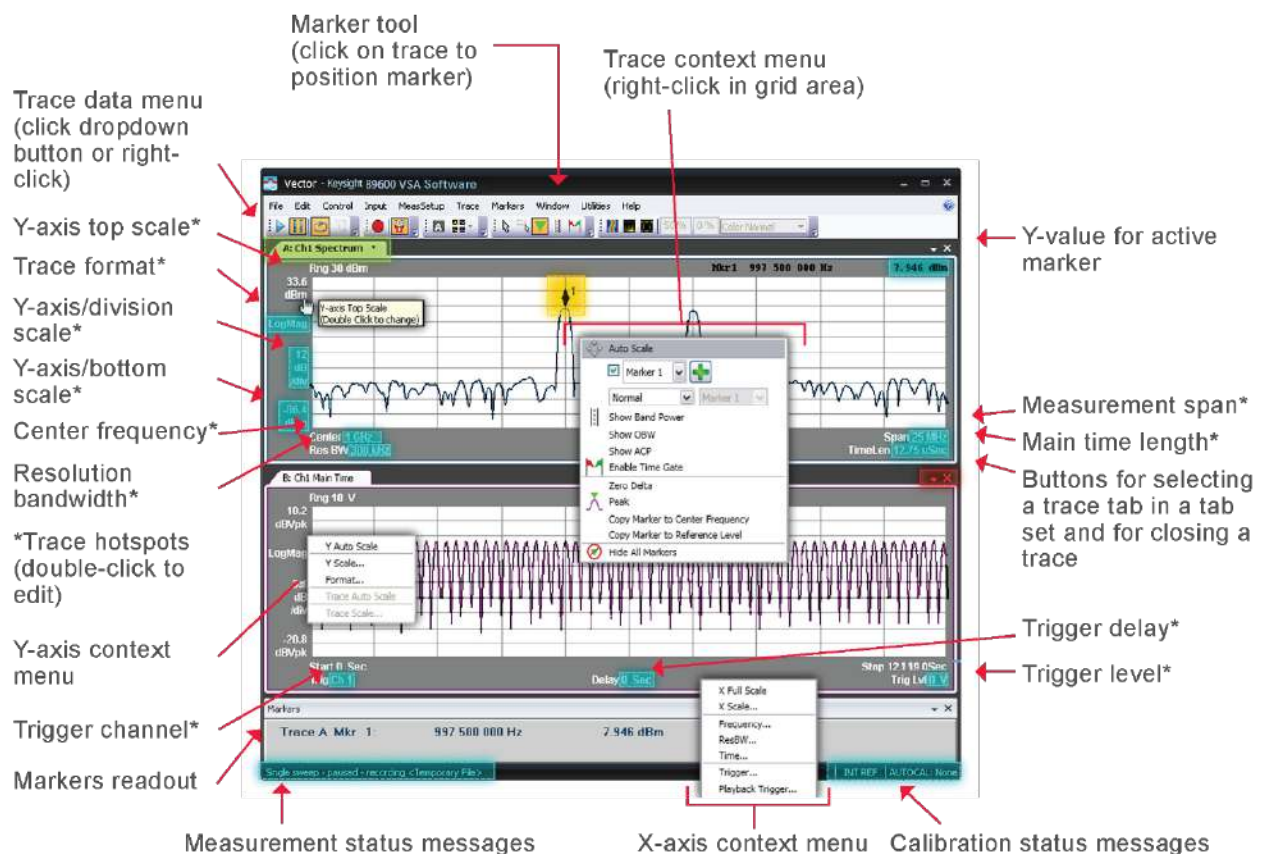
Marker tool (click on trace to position marker)

Trace context menu (right-click in grid area)

Trace data menu (click dropdown button or right-click)

Y-axis top scale*

Trace format*

Y-axis/division scale*

Y-axis/bottom scale*

Center frequency*

Resolution bandwidth*

*Trace hotspots (double-click to edit)

Y-axis context menu

Trigger channel*

Markers readout

Y-value for active marker

Measurement span*

Main time length*

Buttons for selecting a trace tab in a tab set and for closing a trace

Trigger delay*

Trigger level*

Measurement status messages

X-axis context menu

Calibration status messages

Vector - Keysight 89600 VSA Software

File Edit Control Input MeasSetup Trace Markers Window Utilities Help

Color Normal

A: Ch1 Spectrum

Rng 30 dBm

Mkr1 997 500 000 Hz

7.946 dBm

33.6 dBm

Y-axis Top Scale (Double Click to change)

LogMag

12 dB /div

-86.4 dBm

Center 1 GHz

Res BW 300 kHz

Span 25 MHz

TimeLen 12.75 uSec

Auto Scale

Marker 1

Normal

Marker 1

Show Band Power

Show OBW

Show ACP

Enable Time Gate

Zero Delta

Peak

Copy Marker to Center Frequency

Copy Marker to Reference Level

Hide All Markers

B: Ch1 Main Time

Rng 10 V

10.2 dBVpk

LogMag

Y Auto Scale

Y Scale...

Format...

Trace Auto Scale

Trace Scale...

dB /div

-20.8 dBVpk

Start 0 Sec

Trig Ch 1

Delay 0 Sec

Stop 12.1198 0Sec

Trig Lvl 0 V

Markers

Trace A Mkr 1: 997 500 000 Hz 7.946 dBm

X Full Scale

X Scale...

Frequency...

ResBW...

Time...

Trigger...

Playback Trigger...

Single sweep - paused - recording <Temporary File>

INT REF

AUTOCAL: None